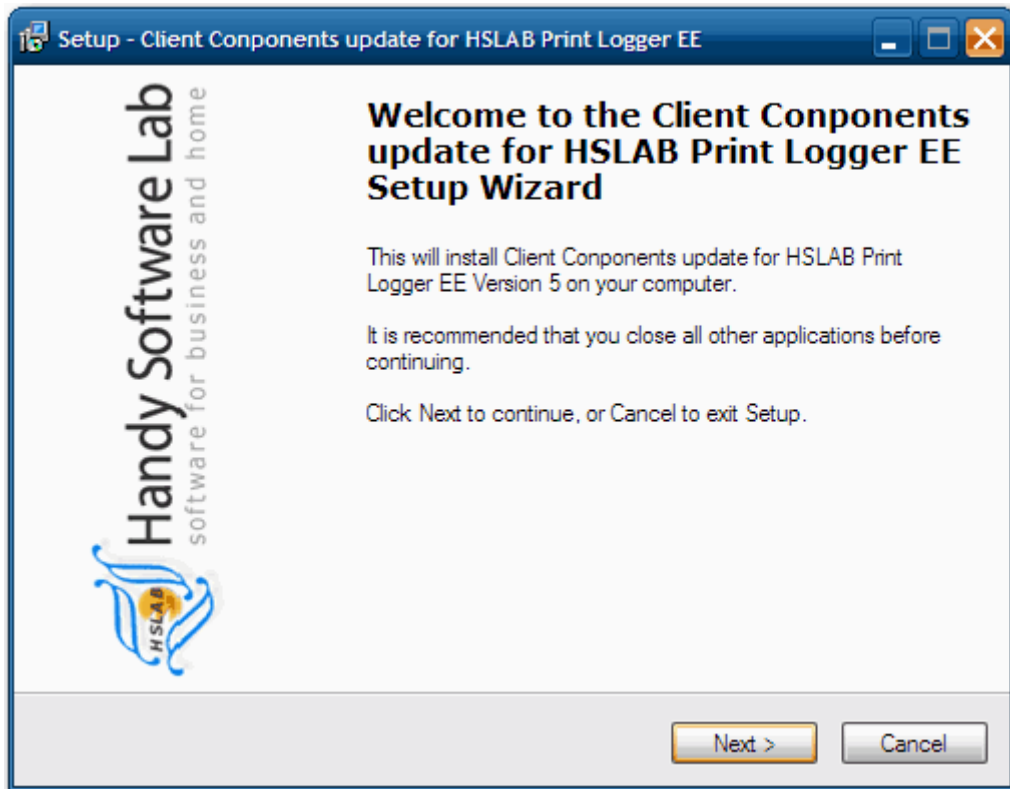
Setup - Client Conponents update for HSLAB Print Logger EE

Handy Software Lab
software for business and home

HSLAB

Welcome to the Client Conponents update for HSLAB Print Logger EE Setup Wizard

This will install Client Conponents update for HSLAB Print Logger EE Version 5 on your computer.

It is recommended that you close all other applications before continuing.

Click Next to continue, or Cancel to exit Setup.

Next >

Cancel